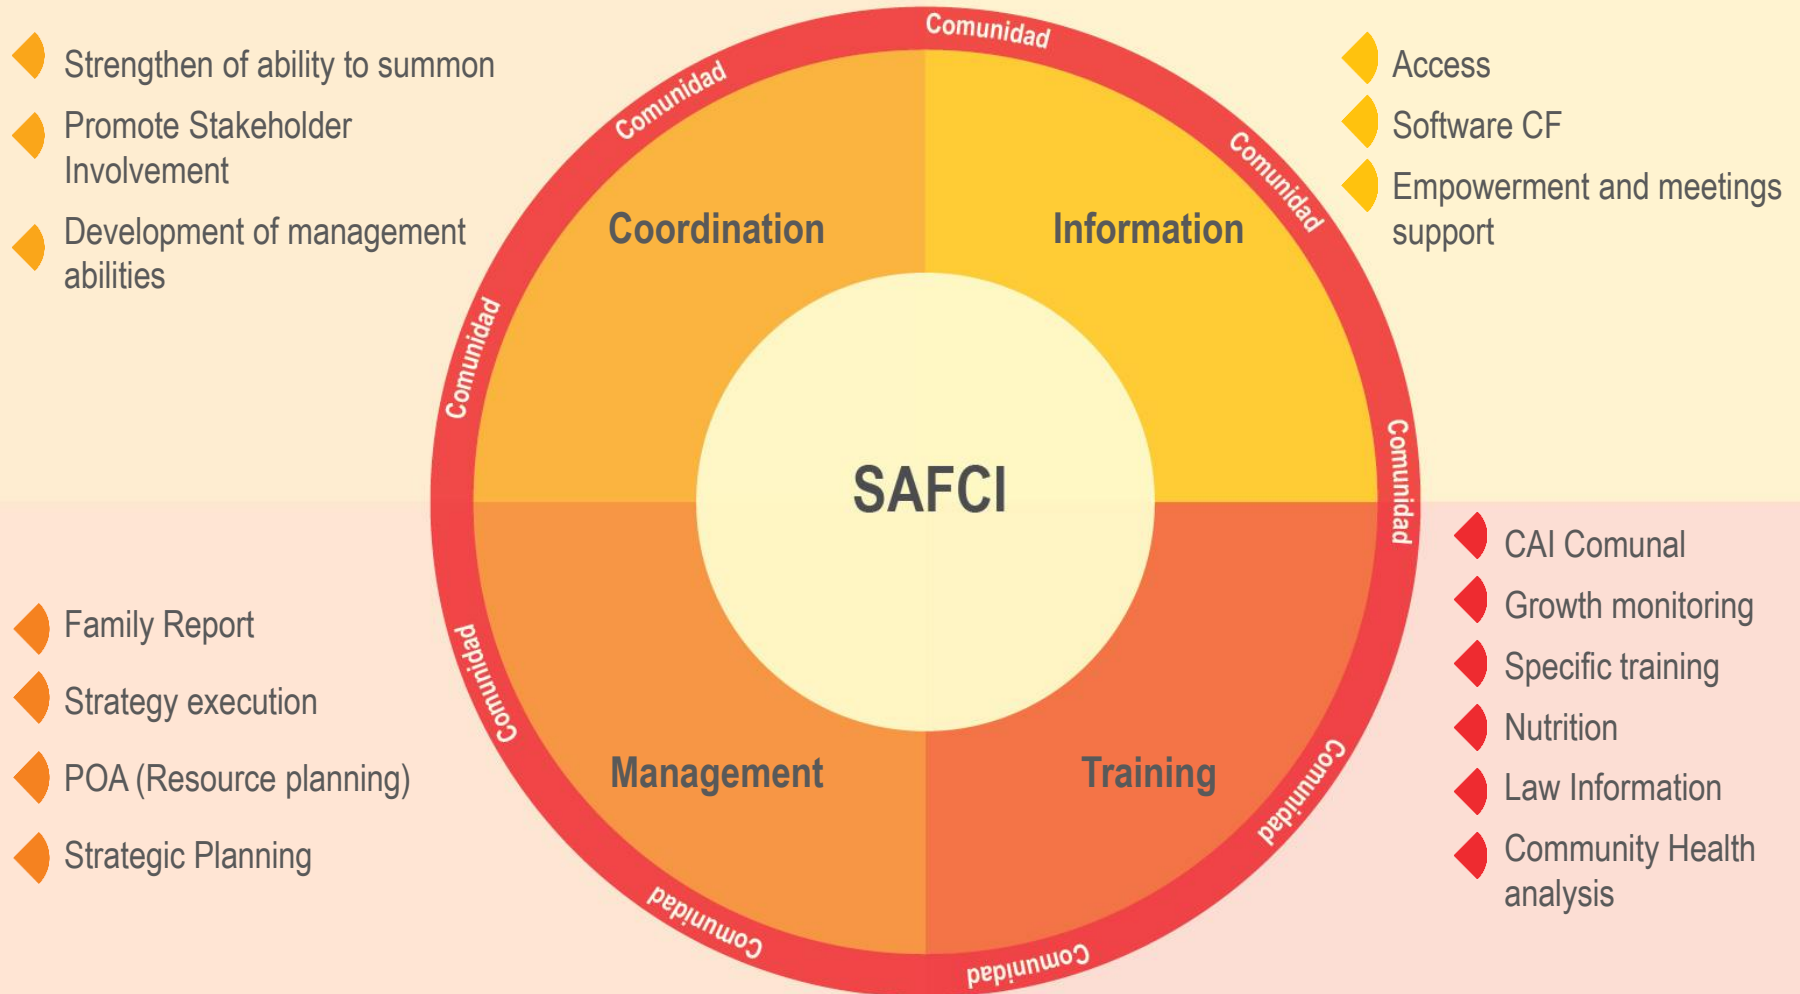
Strengthen of ability to summon

Promote Stakeholder Involvement

Development of management abilities

Comunidad

Comunidad

Comunidad

Comunidad

Comunidad

Comunidad

Comunidad

Comunidad

Access

Software CF

Empowerment and meetings support

Coordination

Information

SAFCI

Management

Training

Family Report

Strategy execution

POA (Resource planning)

Strategic Planning

CAI Comunal

Growth monitoring

Specific training

Nutrition

Law Information

Community Health analysis